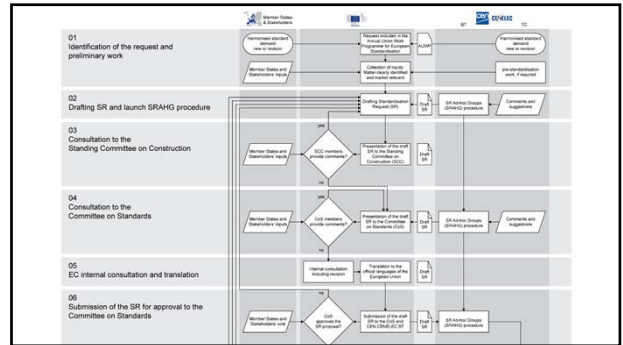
Member States & Stakeholders

CEN CENELEC

BT

TC

01
Identification of the request and preliminary work

Harmonised standard demand new or revision

Request included in the Annual Union Work Programme for European Standardisation

AUWP

Harmonised standard demand new or revision

Member States and Stakeholders' inputs

Collection of inputs. Matter clearly identified and market relevant

pre-standardisation work, if required

02
Drafting SR and launch SRAHG procedure

Drafting Standardisation Request (SR)

Draft SR

SR Ad-hoc Groups (SRAHG) procedure

Comments and suggestions

03
Consultation to the Standing Committee on Construction

yes

Member States and Stakeholders' inputs

SCC members provide comments?

Presentation of the draft SR to the Standing Committee on Construction (SCC)

Draft SR

no

04
Consultation to the Committee on Standards

yes

Member States and Stakeholders' inputs

CoS members provide comments?

Presentation of the draft SR to the Committee on Standards (CoS)

Draft SR

SR Ad-hoc Groups (SRAHG) procedure

Comments and suggestions

no

05
EC internal consultation and translation

Internal consultation including revision

Translation to the official languages of the European Union

Draft SR

06
Submission of the SR for approval to the Committee on Standards

no

Member States and Stakeholders' vote

CoS approves the SR proposal?

Submission of the draft SR to the CoS and CEN CENELEC BT

Draft SR

SR Ad-Hoc Groups (SRAHG) procedure